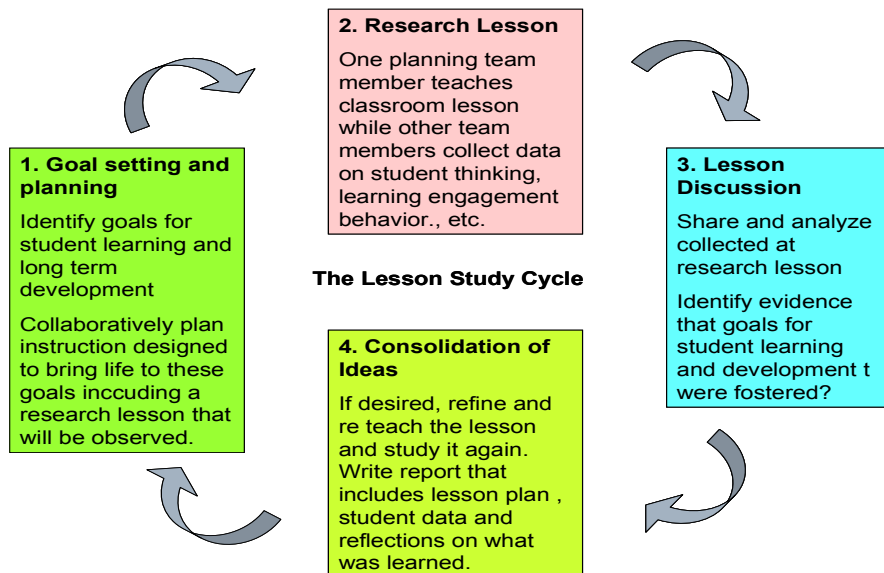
2. Research Lesson

One planning team member teaches classroom lesson while other team members collect data on student thinking, learning engagement behavior., etc.

1. Goal setting and planning

Identify goals for student learning and long term development

Collaboratively plan instruction designed to bring life to these goals inccuding a research lesson that will be observed.

The Lesson Study Cycle

3. Lesson Discussion

Share and analyze collected at research lesson

Identify evidence that goals for student learning and development t were fostered?

4. Consolidation of Ideas

If desired, refine and re teach the lesson and study it again. Write report that includes lesson plan , student data and reflections on what was learned.